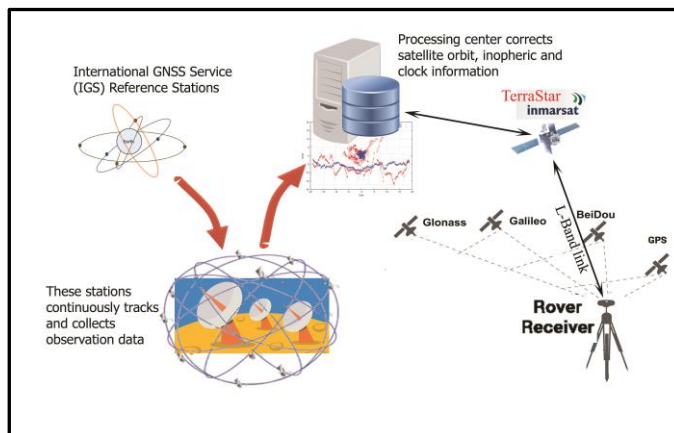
International GNSS Service (IGS) Reference Stations

Processing center corrects satellite orbit, inopheric and clock information

TerraStar
inmarsat

These stations continuously tracks and collects observation data

Glonass

Galileo

BeiDou

GPS

L-Band link

Rover
Receiver